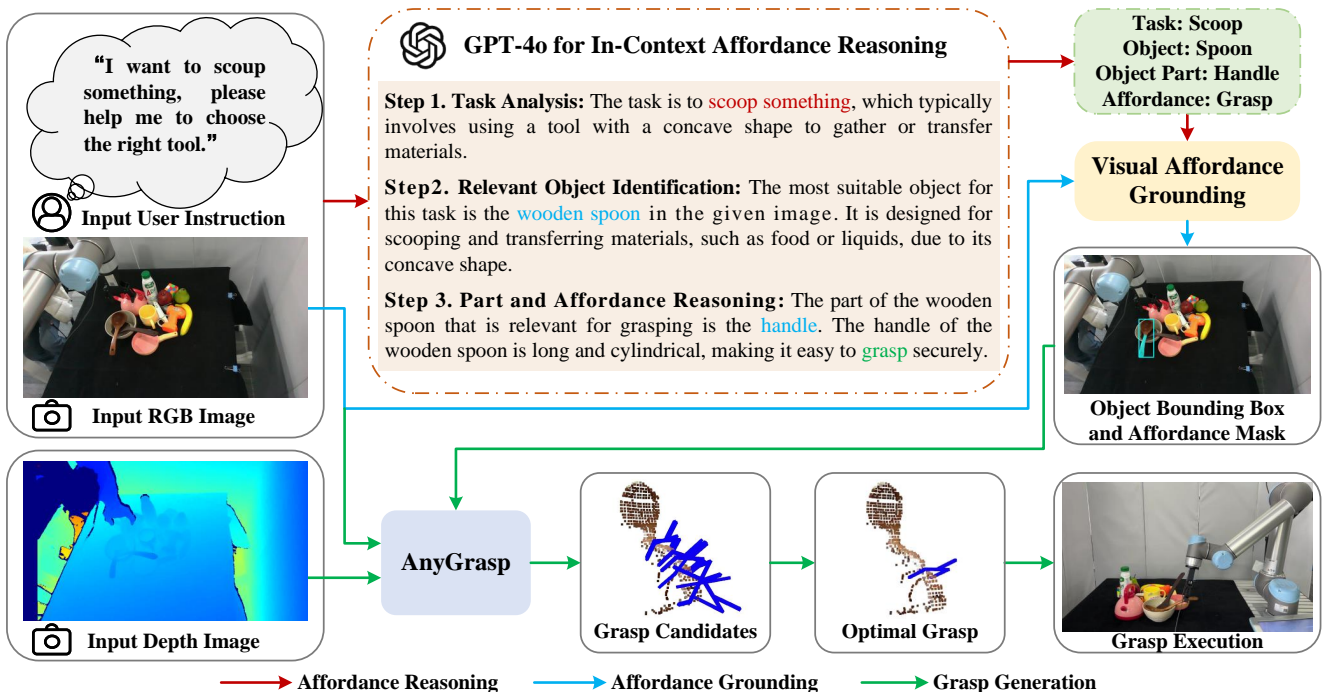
"I want to scoop something, please help me to choose the right tool."

Input User Instruction

Input RGB Image

Input Depth Image

GPT-4o for In-Context Affordance Reasoning

Step 1. Task Analysis: The task is to scoop something, which typically involves using a tool with a concave shape to gather or transfer materials.

Step2. Relevant Object Identification: The most suitable object for this task is the wooden spoon in the given image. It is designed for scooping and transferring materials, such as food or liquids, due to its concave shape.

Step 3. Part and Affordance Reasoning: The part of the wooden spoon that is relevant for grasping is the handle. The handle of the wooden spoon is long and cylindrical, making it easy to grasp securely.

Task: Scoop
Object: Spoon
Object Part: Handle
Affordance: Grasp

Visual Affordance Grounding

Object Bounding Box and Affordance Mask

AnyGrasp

Grasp Candidates

Optimal Grasp

Grasp Execution

Affordance Reasoning
Affordance Grounding
Grasp Generation